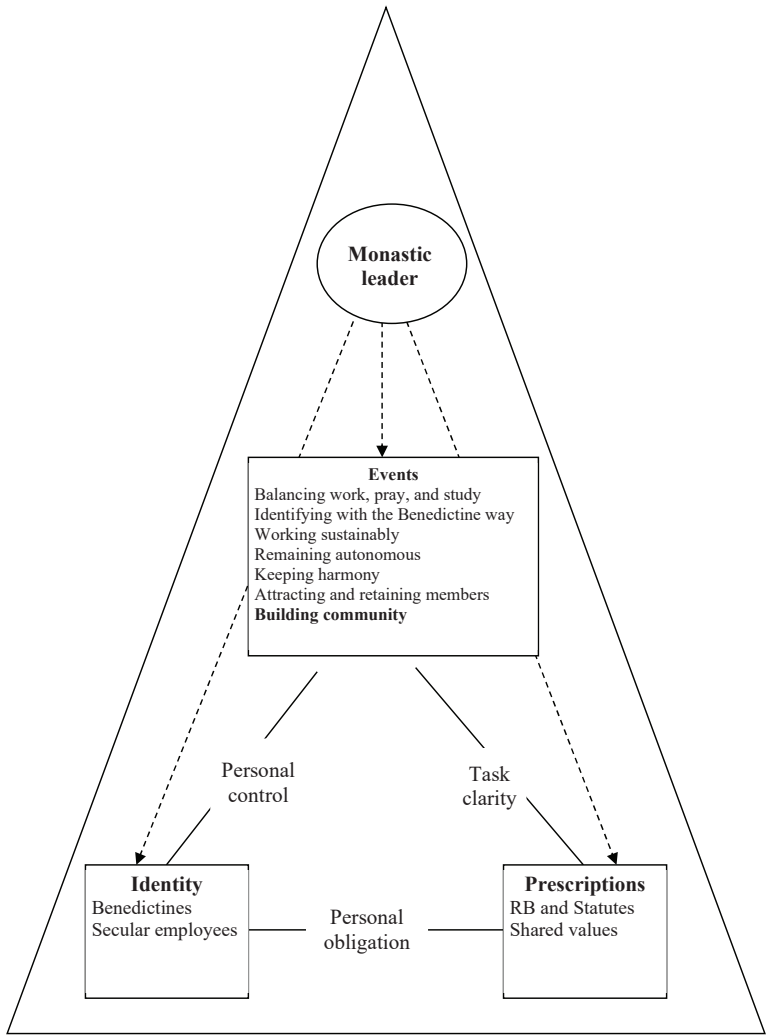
Monastic leader

Events
Balancing work, pray, and study
Identifying with the Benedictine way
Working sustainably
Remaining autonomous
Keeping harmony
Attracting and retaining members
**Building community**

Personal control

Task clarity

Identity
Benedictines
Secular employees

Personal obligation

Prescriptions
RB and Statutes
Shared values